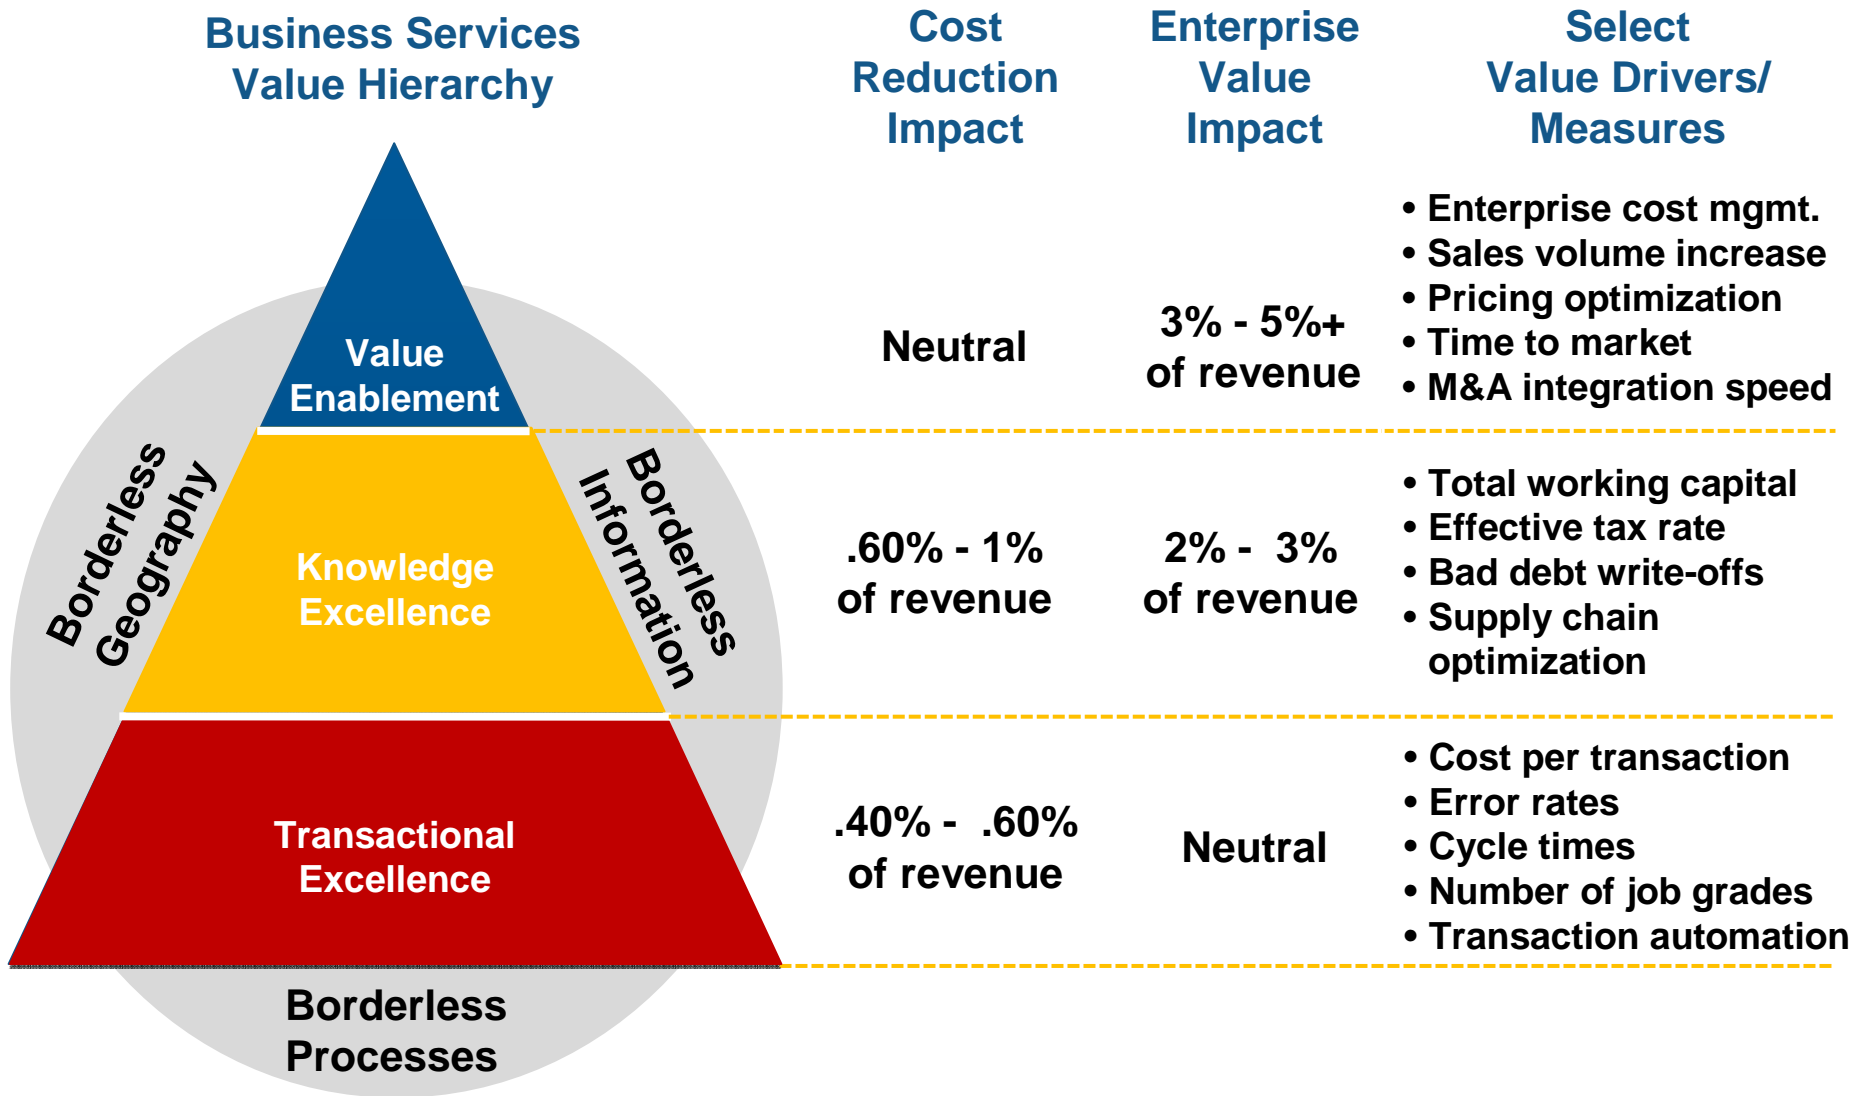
Business Services Value Hierarchy

Value Enablement

Knowledge Excellence

Transactional Excellence

Borderless Geography

Borderless Information

Borderless Processes

| Cost Reduction Impact | Enterprise Value Impact | Select Value Drivers/ Measures |
|---|---|---|
| Neutral | 3% - 5%+ of revenue | • Enterprise cost mgmt. • Sales volume increase • Pricing optimization • Time to market • M&A integration speed |
| .60% - 1% of revenue | 2% - 3% of revenue | • Total working capital • Effective tax rate • Bad debt write-offs • Supply chain optimization |
| .40% - .60% of revenue | Neutral | • Cost per transaction • Error rates • Cycle times • Number of job grades • Transaction automation |